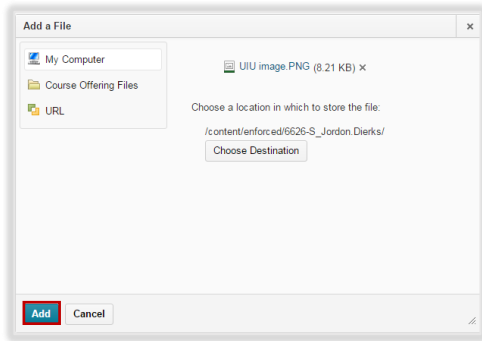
Add a File

×

My Computer

Course Offering Files

URL

UIU image.PNG (8.21 KB) ×

Choose a location in which to store the file:

/content/enforced/6626-S_Jordon.Dierks/

Choose Destination

Add

Cancel